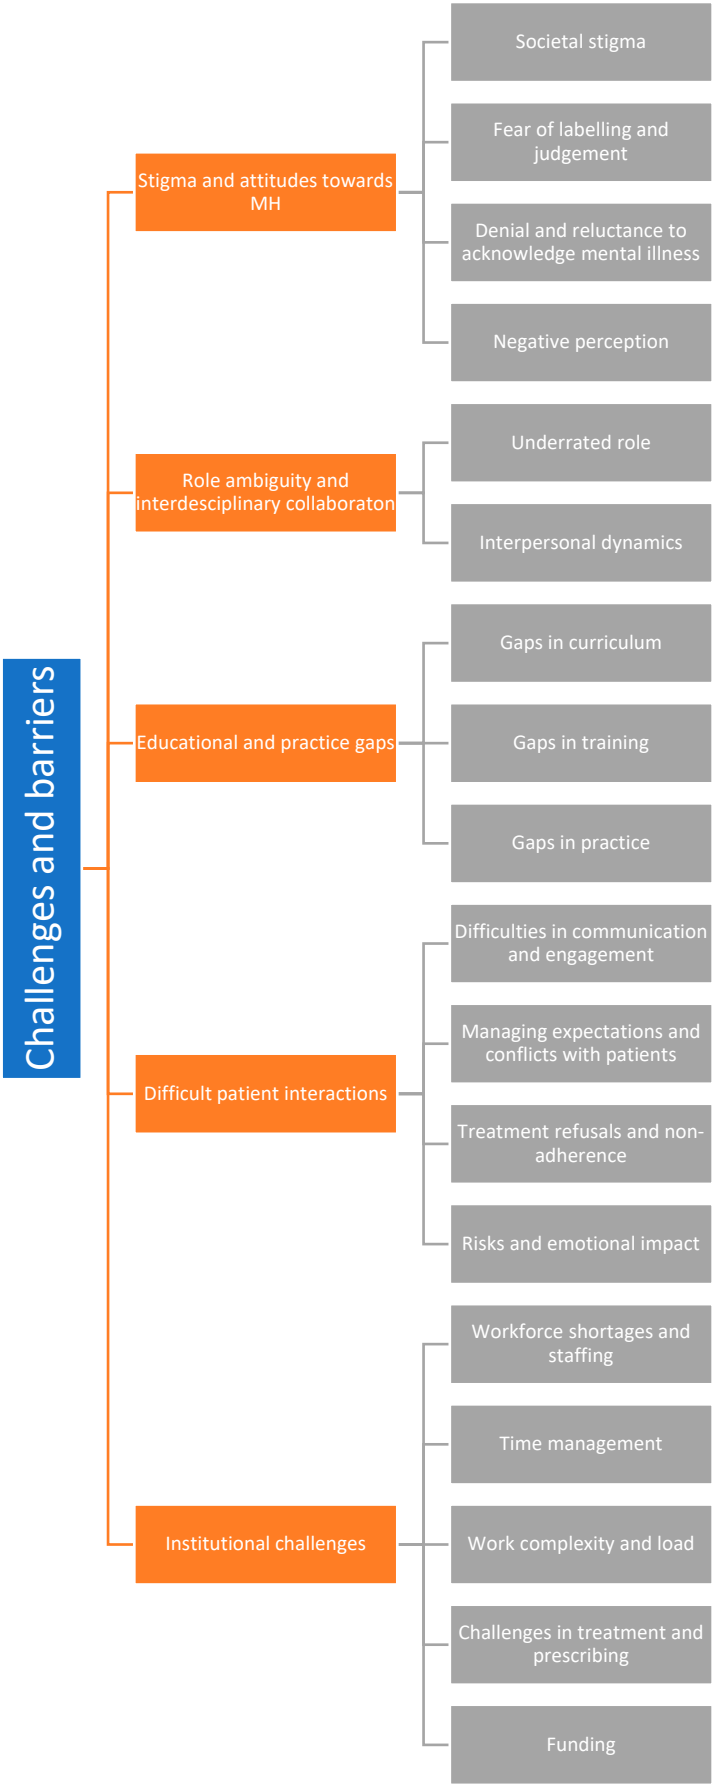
Challenges and barriers

Stigma and attitudes towards MH

Societal stigma

Fear of labelling and judgement

Denial and reluctance to acknowledge mental illness

Negative perception

Role ambiguity and interdesciplinary collaboraton

Underrated role

Interpersonal dynamics

Educational and practice gaps

Gaps in curriculum

Gaps in training

Gaps in practice

Difficult patient interactions

Difficulties in communication and engagement

Managing expectations and conflicts with patients

Treatment refusals and non-adherence

Risks and emotional impact

Institutional challenges

Workforce shortages and staffing

Time management

Work complexity and load

Challenges in treatment and prescribing

Funding